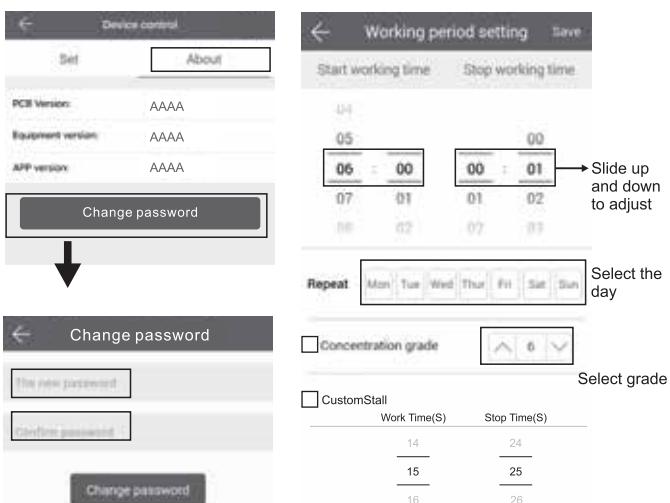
Device control

Set

About

PCB Version: AAAA

Equipment version: AAAA

APP version: AAAA

Change password

Change password

The new password

Confirm password

Change password

Working period setting

Save

Start working time

Stop working time

04

05

00

06 : 00

00 : 01

07

01

01

02

08

02

02

03

Slide up and down to adjust

Repeat

Mon Tue Wed Thur Fri Sat Sun

Select the day

Concentration grade

6

Select grade

CustomStall

Work Time(S)

Stop Time(S)

14

24

15

25

16

26